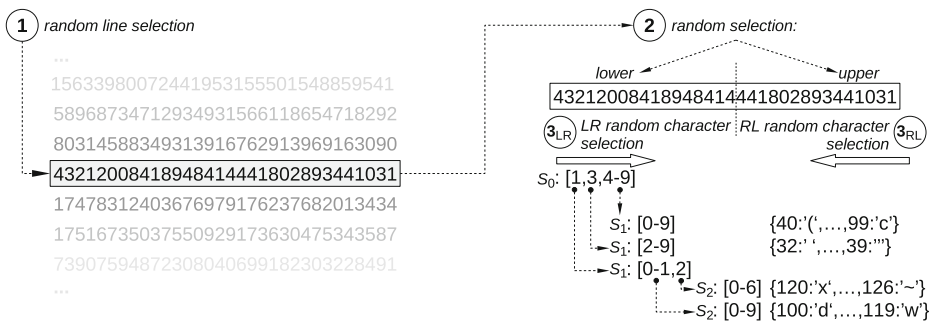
1 random line selection

...
15633980072441953155501548859541
58968734712934931566118654718292
80314588349313916762913969163090
43212008418948414441802893441031
17478312403676979176237682013434
17516735037550929173630475343587
73907594872308040699182303228491
...

2 random selection:

lower

upper

43212008418948414441802893441031

$3_{LR}$ LR random character selection

RL random character selection $3_{RL}$

$S_0$: [1,3,4-9]

$S_1$: [0-9] {40:'(',...,99:'c'}

$S_1$: [2-9] {32:' ',...,39:'''}

$S_1$: [0-1,2]

$S_2$: [0-6] {120:'x',...,126:'~'}

$S_2$: [0-9] {100:'d',...,119:'w'}